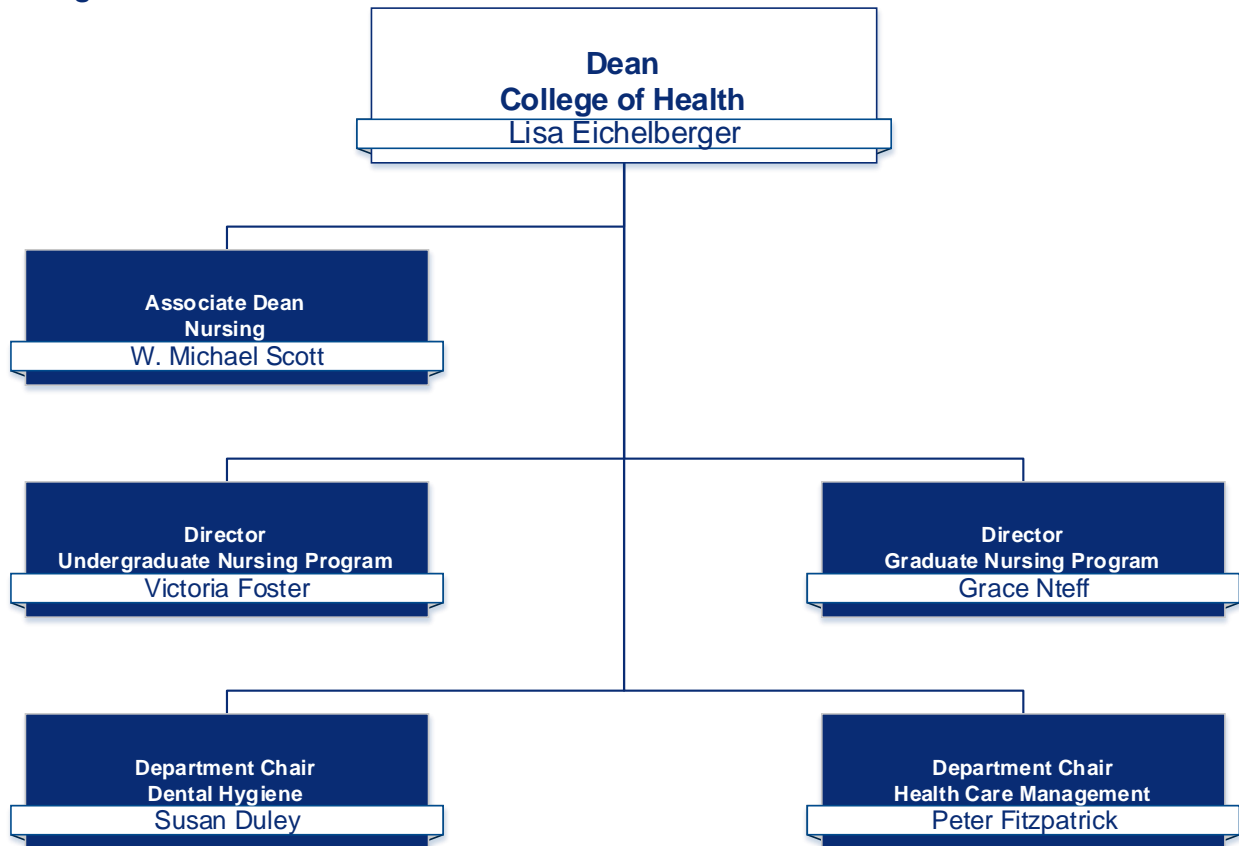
Dean
College of Health
Lisa Eichelberger

Associate Dean
Nursing
W. Michael Scott

Director
Undergraduate Nursing Program
Victoria Foster

Director
Graduate Nursing Program
Grace Nteff

Department Chair
Dental Hygiene
Susan Duley

Department Chair
Health Care Management
Peter Fitzpatrick